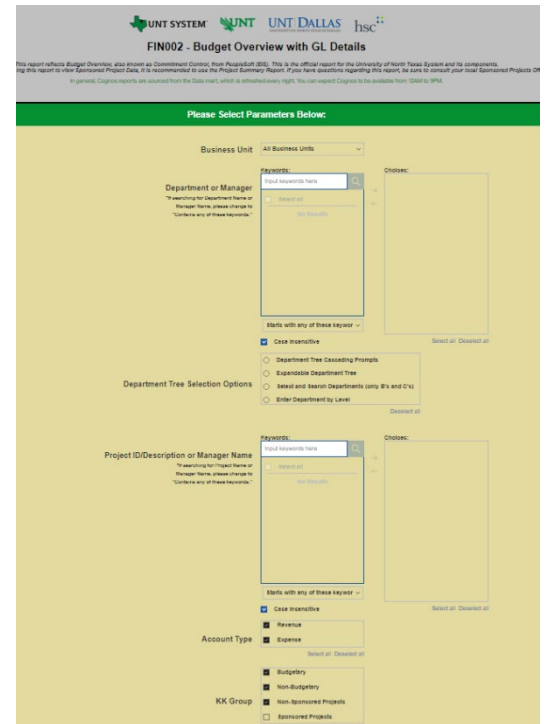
UNT SYSTEM UNT UNT DALLAS hsc

FIN002 - Budget Overview with GL Details

This report reflects Budget Overview, also known as Commitment Control, from PeopleSoft (EIS). This is the official report for the University of North Texas System and its components. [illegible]ing this report to view Sponsored Project Data, it is recommended to use the Project Summary Report. If you have questions regarding this report, be sure to consult your local Sponsored Projects Off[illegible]

In general, Cognos reports are sourced from the Data mart, which is refreshed every night. You can expect Cognos to be available from 12AM to 9PM.

Please Select Parameters Below:

Business Unit
All Business Units

Department or Manager
*If searching for Department Name or Manager Name, please change to "Contains any of these keywords."

Keywords:
Input keywords here
Select all
No Results
Choices:
Starts with any of these keywor
Case insensitive
Select all Deselect all

Department Tree Selection Options
Department Tree Cascading Prompts
Expandable Department Tree
Select and Search Departments (only B's and C's)
Enter Department by Level
Deselect all

Project ID/Description or Manager Name
*If searching for Project Name or Manager Name, please change to "Contains any of these keywords."

Keywords:
Input keywords here
Select all
No Results
Choices:
Starts with any of these keywor
Case insensitive
Select all Deselect all

Account Type
Revenue
Expense
Select all Deselect all

KK Group
Budgetary
Non-Budgetary
Non-Sponsored Projects
Sponsored Projects